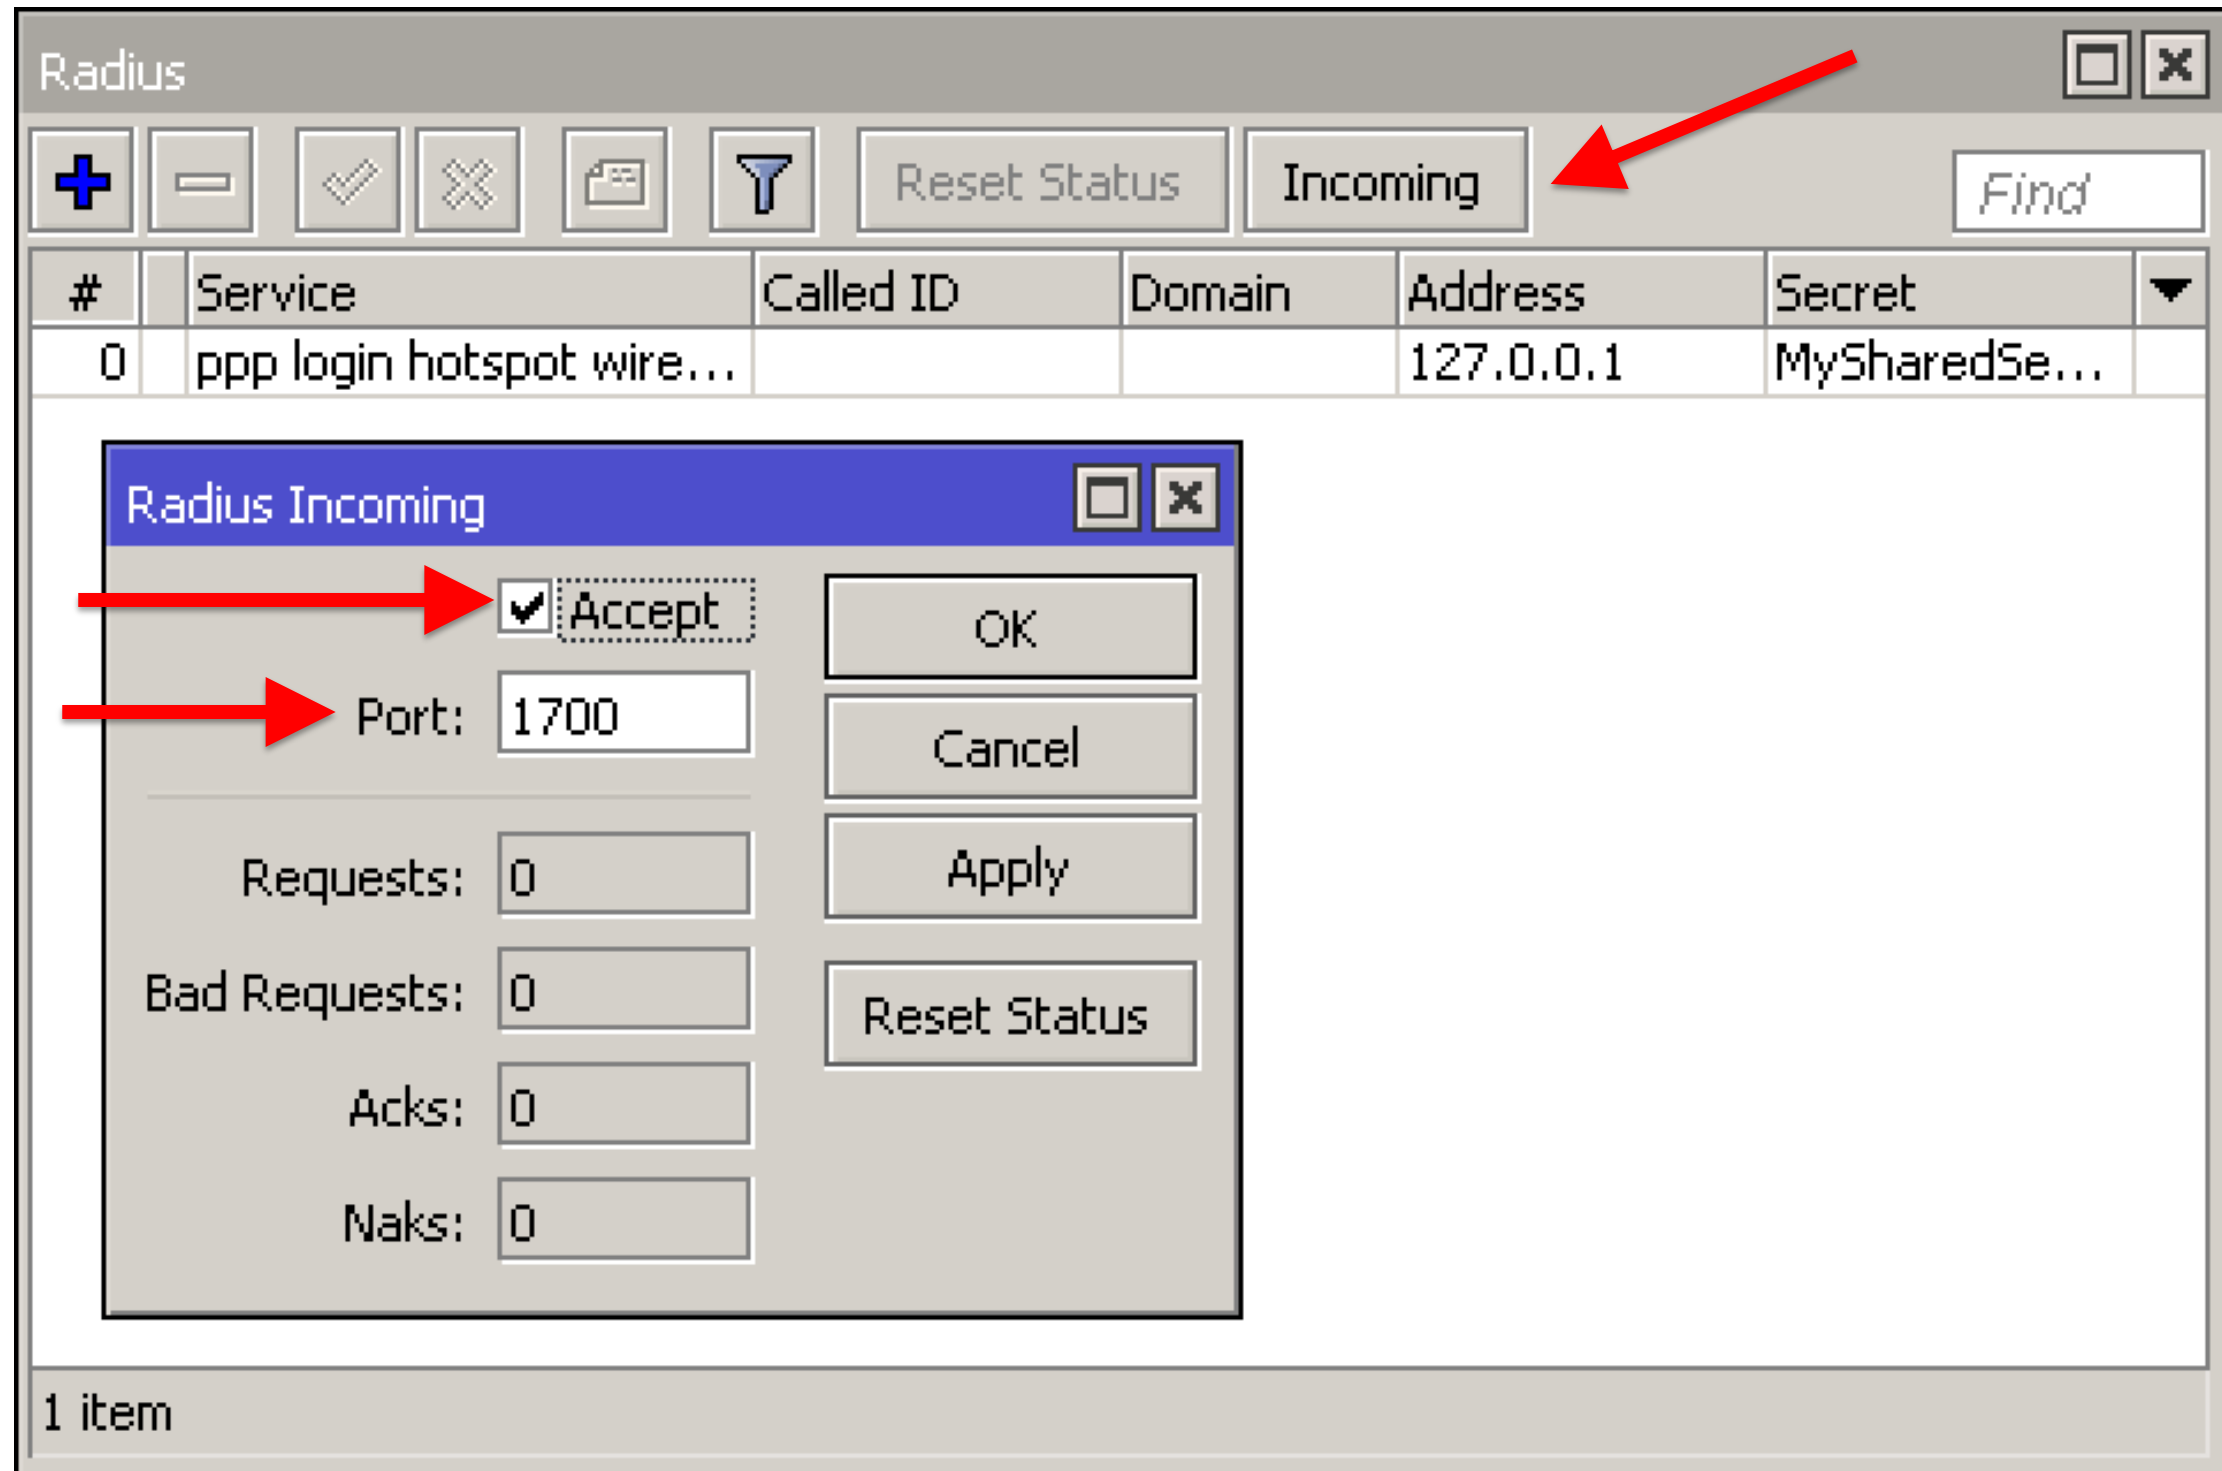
Radius

Reset Status
Incoming
Find

| # | | Service | Called ID | Domain | Address | Secret |
|---|---|---|---|---|---|---|
| 0 | | ppp login hotspot wire... | | | 127.0.0.1 | MySharedSe... |

Radius Incoming

Accept
Port: 1700

Requests: 0
Bad Requests: 0
Acks: 0
Naks: 0

OK
Cancel
Apply
Reset Status

1 item